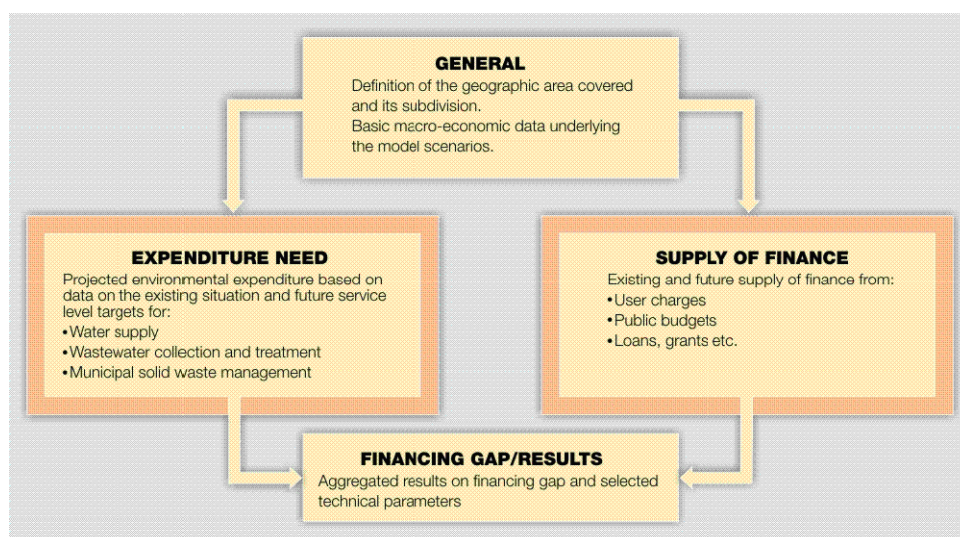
GENERAL
Definition of the geographic area covered and its subdivision.
Basic macro-economic data underlying the model scenarios.

EXPENDITURE NEED
Projected environmental expenditure based on data on the existing situation and future service level targets for:
• Water supply
• Wastewater collection and treatment
• Municipal solid waste management

SUPPLY OF FINANCE
Existing and future supply of finance from:
• User charges
• Public budgets
• Loans, grants etc.

FINANCING GAP/RESULTS
Aggregated results on financing gap and selected technical parameters